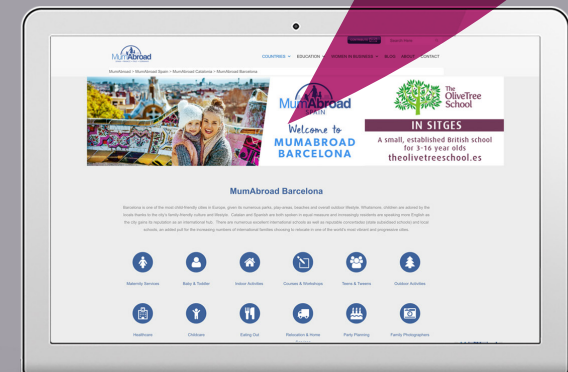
MumAbroad

COUNTRIES EDUCATION WOMEN IN BUSINESS BLOG ABOUT CONTACT

MumAbroad > MumAbroad Spain > MumAbroad Catalonia > MumAbroad Barcelona

MumAbroad SPAIN

Welcome to MUMABROAD BARCELONA

The OliveTree School

IN SITGES

A small, established British school for 3-16 year olds

theolivetreeschool.es

MumAbroad Barcelona

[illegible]

Maternity Services

Baby & Toddler

Indoor Activities

Courses & Workshops

Teens & Tweens

Outdoor Activities

Healthcare

Childcare

Eating Out

Relocation & Home

Party Planning

Family Photographers